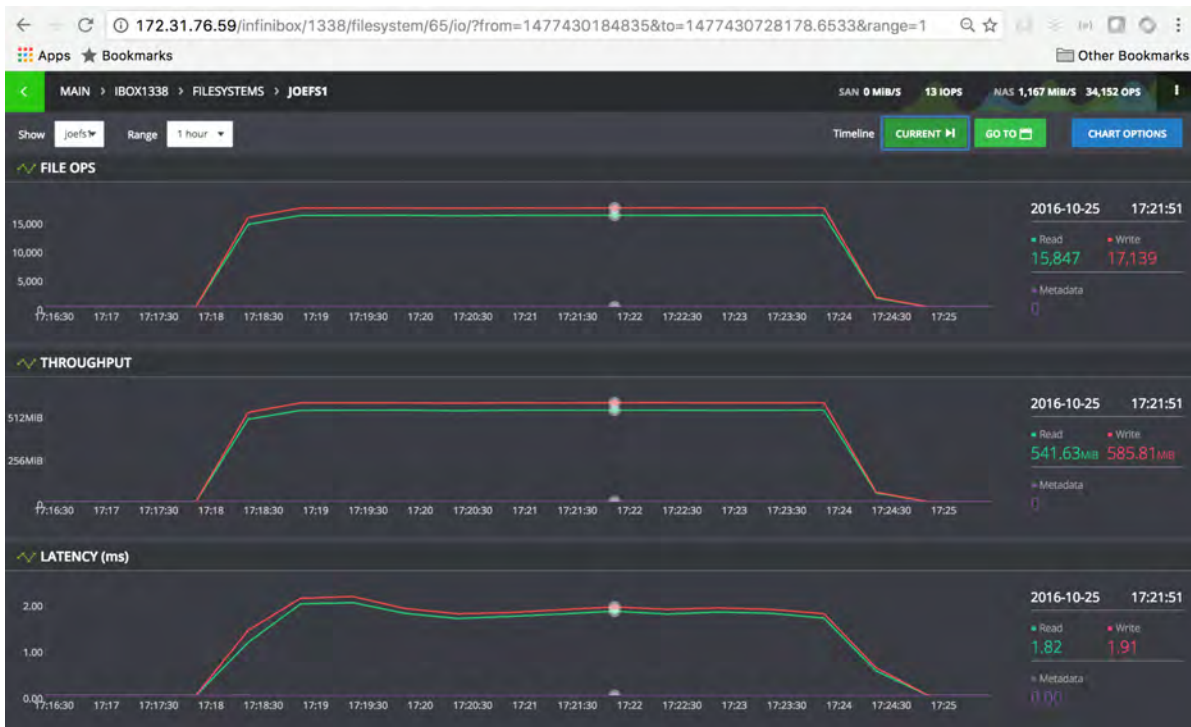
172.31.76.59/infinibox/1338/filesystem/65/io/?from=1477430184835&to=1477430728178.6533&range=1

Apps Bookmarks Other Bookmarks

MAIN > IBOX1338 > FILESYSTEMS > JOEFS1

SAN 0 MIB/S 13 IOPS NAS 1,167 MIB/S 34,152 OPS

Show joefs1 Range 1 hour

Timeline CURRENT GO TO CHART OPTIONS

FILE OPS

15,000
10,000
5,000
0

17:16:30 17:17 17:17:30 17:18 17:18:30 17:19 17:19:30 17:20 17:20:30 17:21 17:21:30 17:22 17:22:30 17:23 17:23:30 17:24 17:24:30 17:25

2016-10-25 17:21:51
Read Write
15,847 17,139
Metadata
0

THROUGHPUT

512MIB
256MIB
0

17:16:30 17:17 17:17:30 17:18 17:18:30 17:19 17:19:30 17:20 17:20:30 17:21 17:21:30 17:22 17:22:30 17:23 17:23:30 17:24 17:24:30 17:25

2016-10-25 17:21:51
Read Write
541.63MIB 585.81MIB
Metadata
0

LATENCY (ms)

2.00
1.00
0.00

17:16:30 17:17 17:17:30 17:18 17:18:30 17:19 17:19:30 17:20 17:20:30 17:21 17:21:30 17:22 17:22:30 17:23 17:23:30 17:24 17:24:30 17:25

2016-10-25 17:21:51
Read Write
1.82 1.91
Metadata
0.00